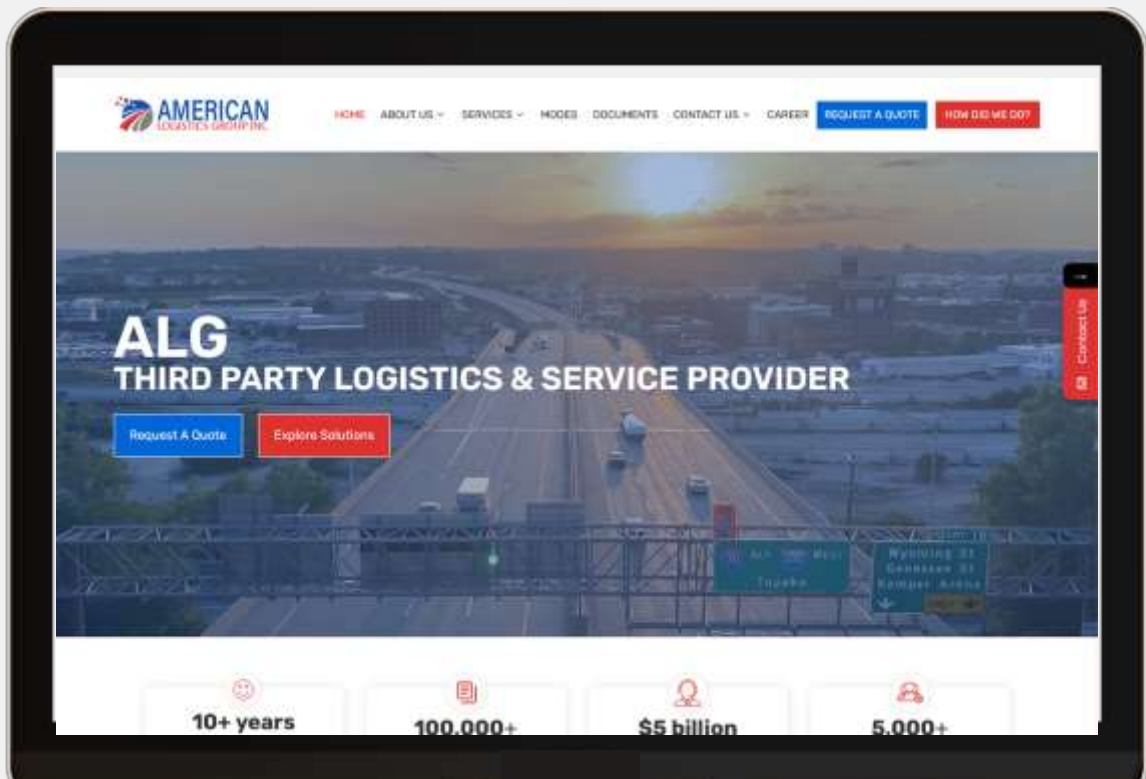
AMERICAN
LOGISTICS GROUP INC.

HOME ABOUT US SERVICES MODES DOCUMENTS CONTACT US CAREER REQUEST A QUOTE HOW DID WE DO?

ALG
THIRD PARTY LOGISTICS & SERVICE PROVIDER

Request A Quote Explore Solutions

Contact Us

West
Topeka

Wyoming St
Genessee St
Kemper Arena

10+ years

100,000+

$5 billion

5,000+